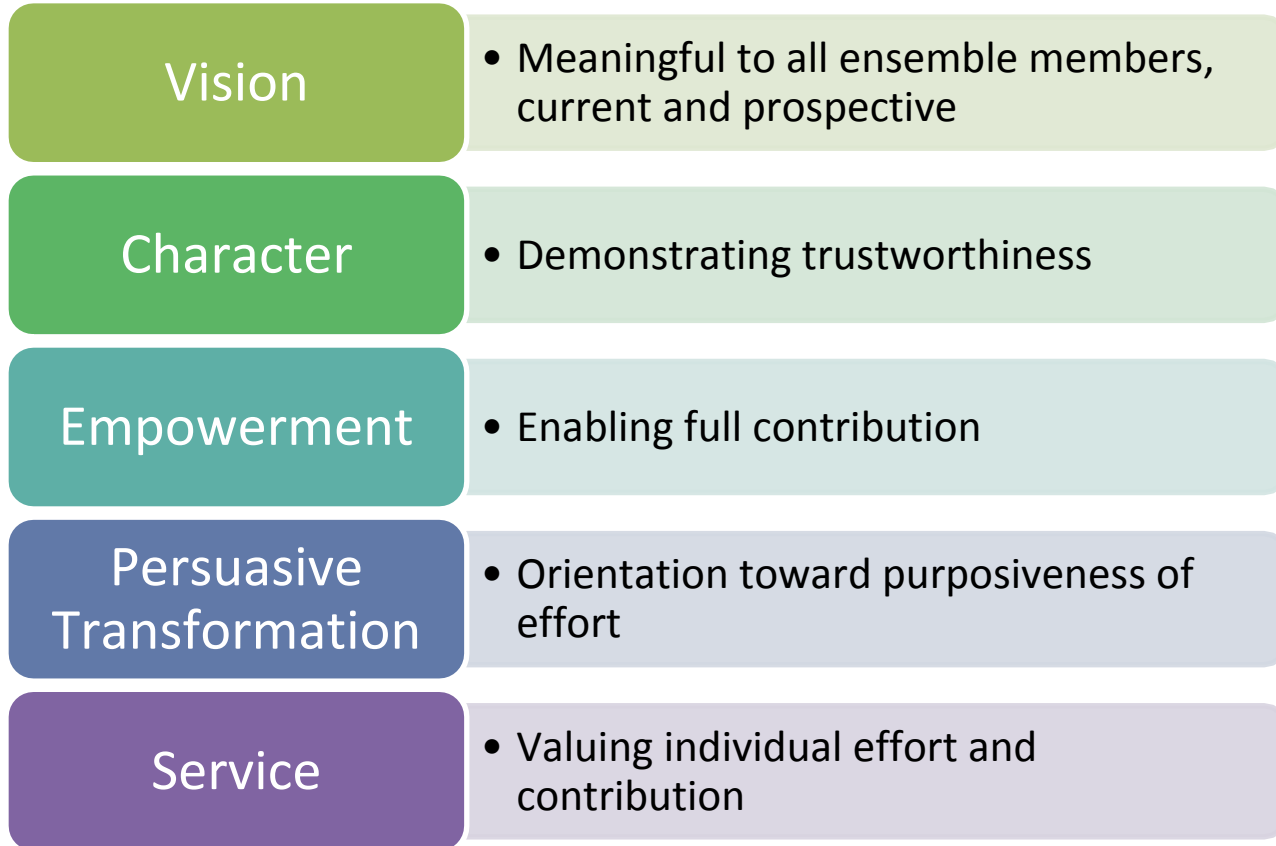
Vision

• Meaningful to all ensemble members, current and prospective

Character

• Demonstrating trustworthiness

Empowerment

• Enabling full contribution

Persuasive Transformation

• Orientation toward purposiveness of effort

Service

• Valuing individual effort and contribution